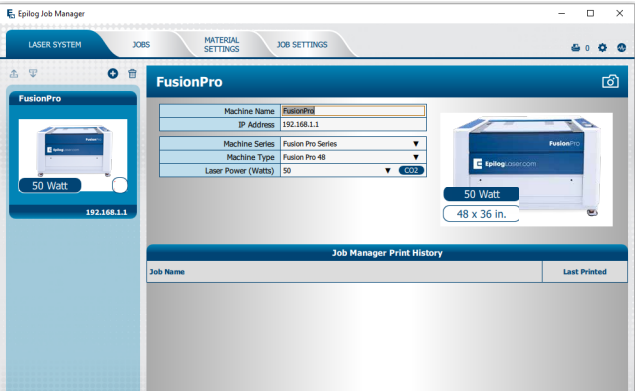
Epilog Job Manager

LASER SYSTEM
JOBS
MATERIAL SETTINGS
JOB SETTINGS
0

FusionPro
50 Watt
192.168.1.1

FusionPro

| Machine Name | FusionPro |
|---|---|
| IP Address | 192.168.1.1 |

| Machine Series | Fusion Pro Series |
|---|---|
| Machine Type | Fusion Pro 48 |
| Laser Power (Watts) | 50 CO2 |

FusionPro
EpilogLaser.com
50 Watt
48 x 36 in.

Job Manager Print History

| Job Name | Last Printed |
|---|---|